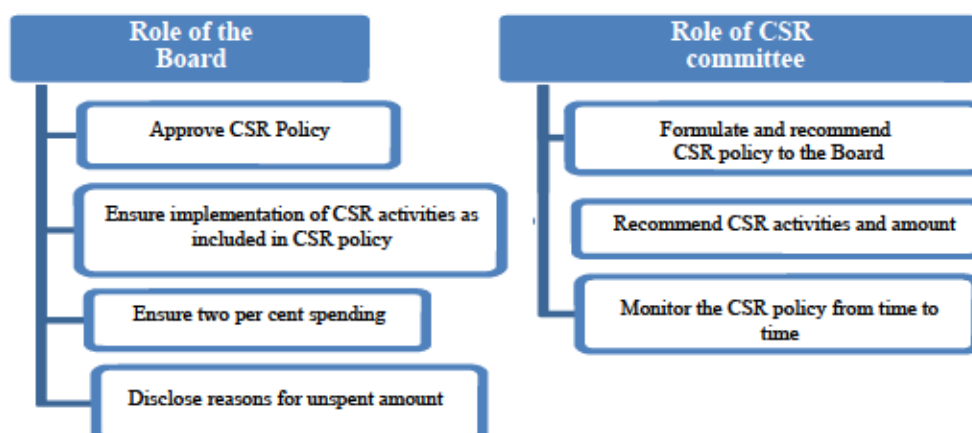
Role of the Board

Approve CSR Policy

Ensure implementation of CSR activities as included in CSR policy

Ensure two per cent spending

Disclose reasons for unspent amount

Role of CSR committee

Formulate and recommend CSR policy to the Board

Recommend CSR activities and amount

Monitor the CSR policy from time to time